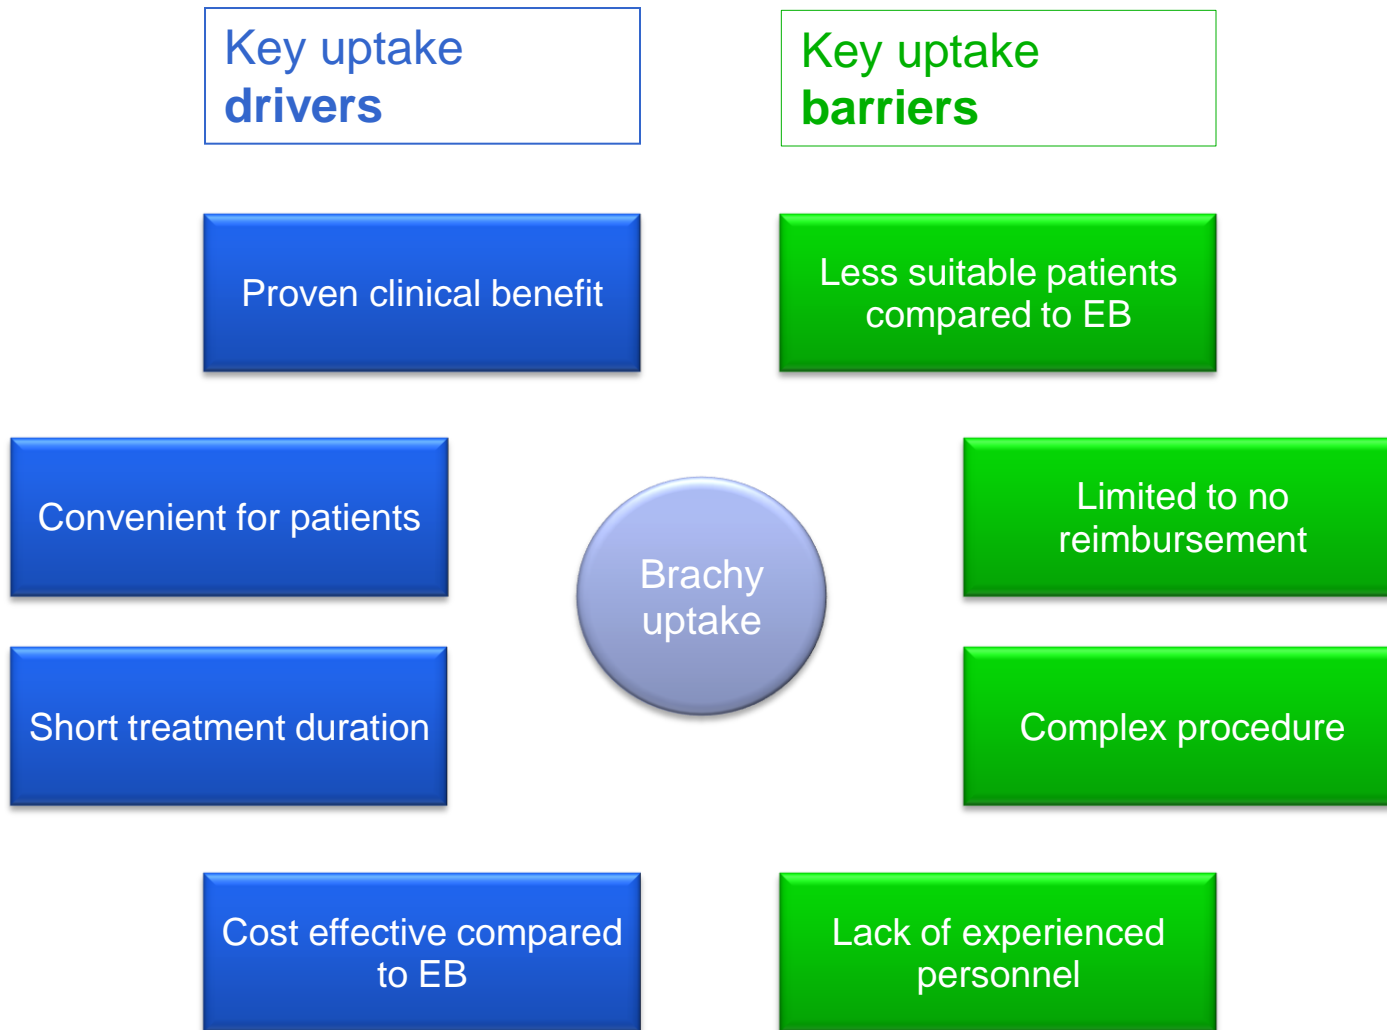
Key uptake
**drivers**

Key uptake
**barriers**

Proven clinical benefit

Less suitable patients compared to EB

Convenient for patients

Brachy uptake

Limited to no reimbursement

Short treatment duration

Complex procedure

Cost effective compared to EB

Lack of experienced personnel